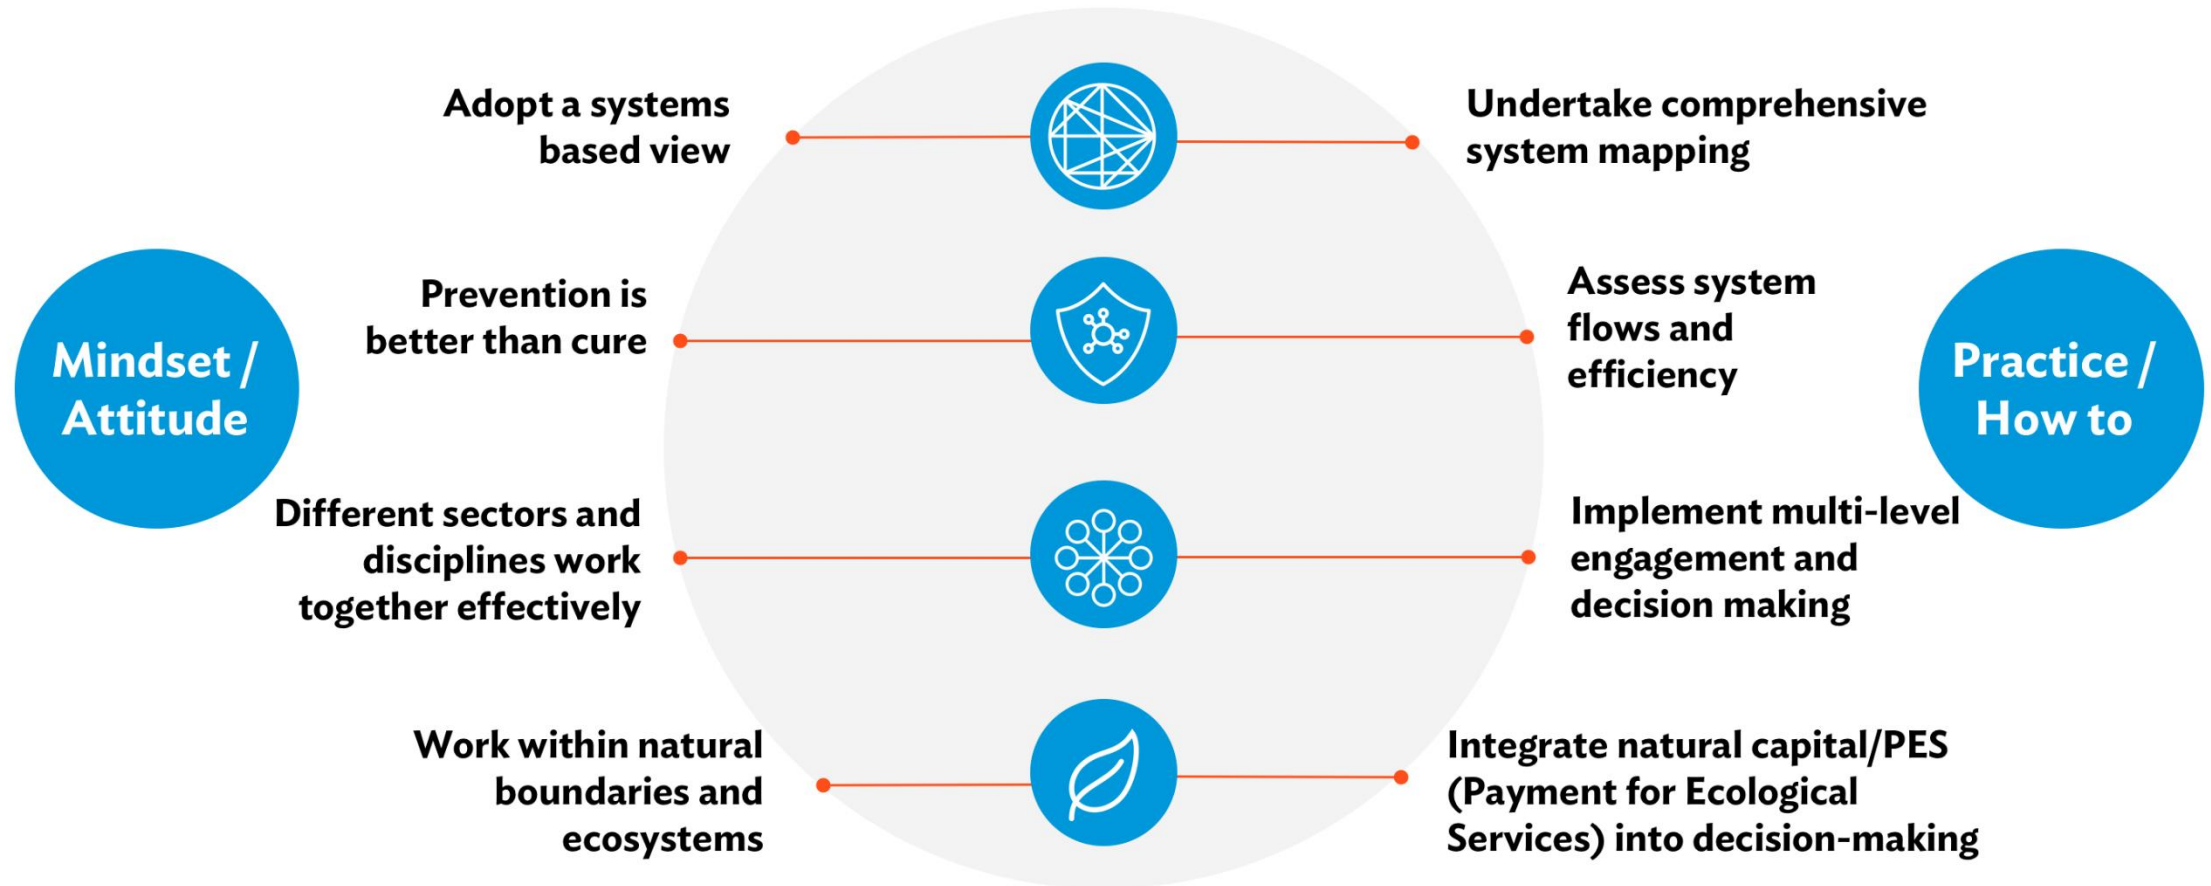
Mindset / Attitude

Adopt a systems based view

Prevention is better than cure

Different sectors and disciplines work together effectively

Work within natural boundaries and ecosystems

Practice / How to

Undertake comprehensive system mapping

Assess system flows and efficiency

Implement multi-level engagement and decision making

Integrate natural capital/PES (Payment for Ecological Services) into decision-making